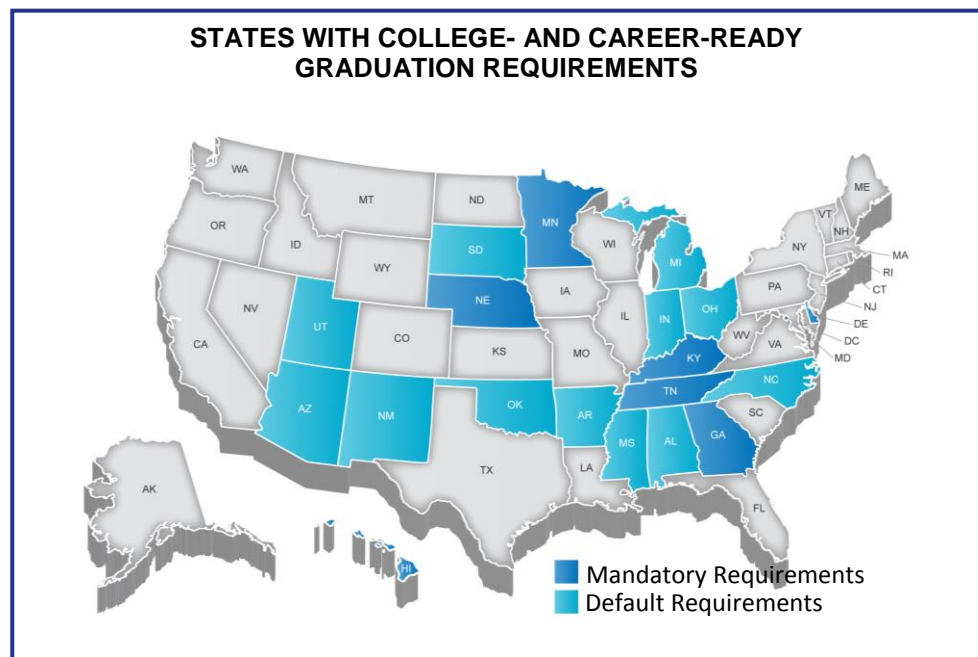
STATES WITH COLLEGE- AND CAREER-READY GRADUATION REQUIREMENTS

WA
MT
ND
MN
ME
OR
ID
SD
WI
VT
NH
NY
MA
WY
MI
RI
CT
NV
UT
NE
IA
PA
NJ
IL
IN
OH
DE
CA
CO
KS
MO
WV
VA
DC
MD
KY
NC
TN
AZ
NM
OK
AR
SC
MS
AL
GA
TX
LA
AK
FL
HI

Mandatory Requirements
Default Requirements